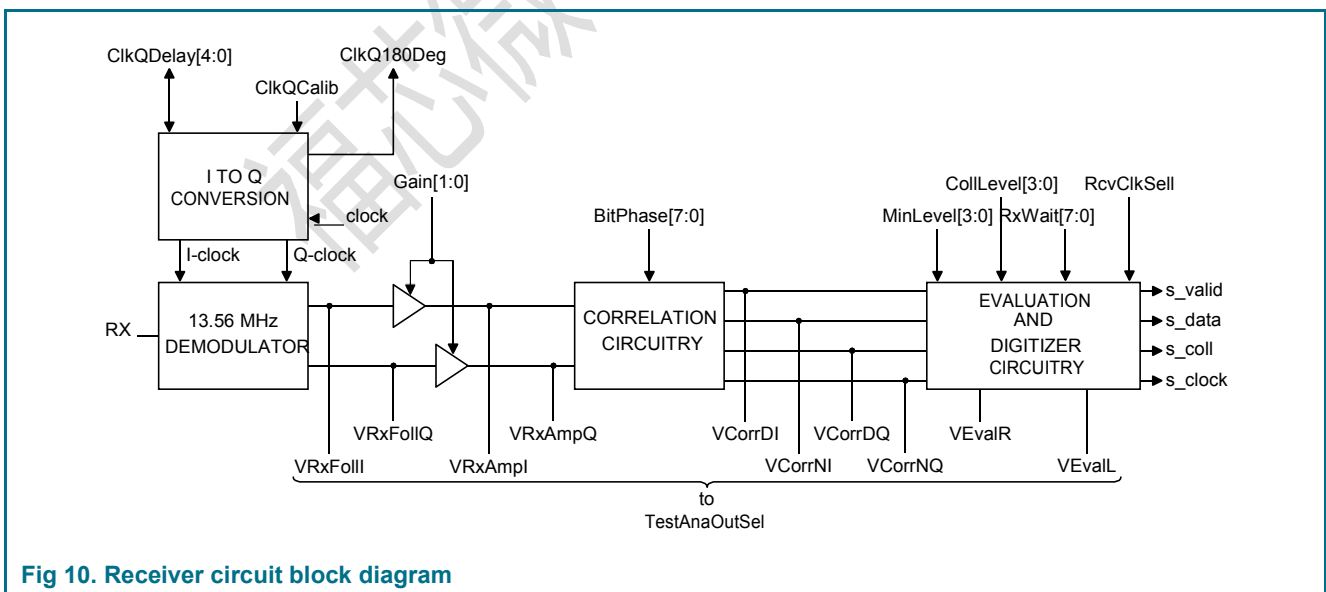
ClkQDelay[4:0]

ClkQ180Deg

ClkQCalib

I TO Q CONVERSION

clock

I-clock

Q-clock

Gain[1:0]

BitPhase[7:0]

CollLevel[3:0]

RcvClkSell

MinLevel[3:0]

RxWait[7:0]

RX

13.56 MHz DEMODULATOR

CORRELATION CIRCUITRY

EVALUATION AND DIGITIZER CIRCUITRY

s_valid

s_data

s_coll

s_clock

VRxFollQ

VRxAmpQ

VCorrDI

VCorrDQ

VEvalR

VRxFollI

VRxAmpI

VCorrNI

VCorrNQ

VEvalL

to
TestAnaOutSel

Fig 10. Receiver circuit block diagram